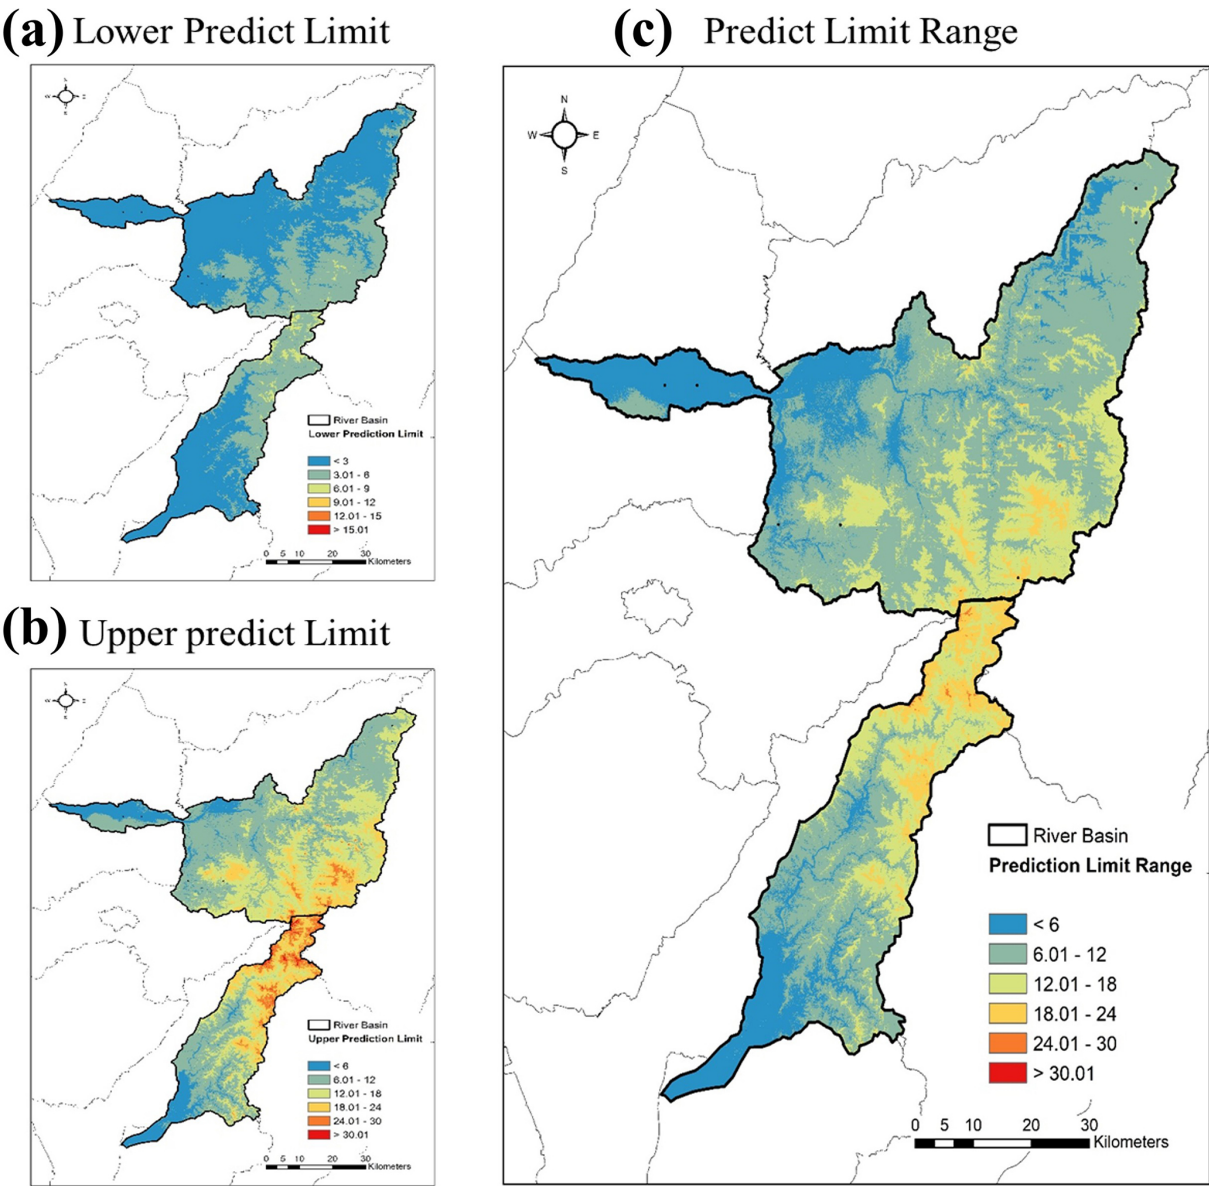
(a) Lower Predict Limit

N
W E
S

River Basin
Lower Prediction Limit

< 3
3.01 - 6
6.01 - 9
9.01 - 12
12.01 - 15
> 15.01

0 5 10 20 30 Kilometers

(b) Upper predict Limit

N
W E
S

River Basin
Upper Prediction Limit

< 6
6.01 - 12
12.01 - 18
18.01 - 24
24.01 - 30
> 30.01

0 5 10 20 30 Kilometers

(c) Predict Limit Range

N
W E
S

River Basin
Prediction Limit Range

< 6
6.01 - 12
12.01 - 18
18.01 - 24
24.01 - 30
> 30.01

0 5 10 20 30 Kilometers